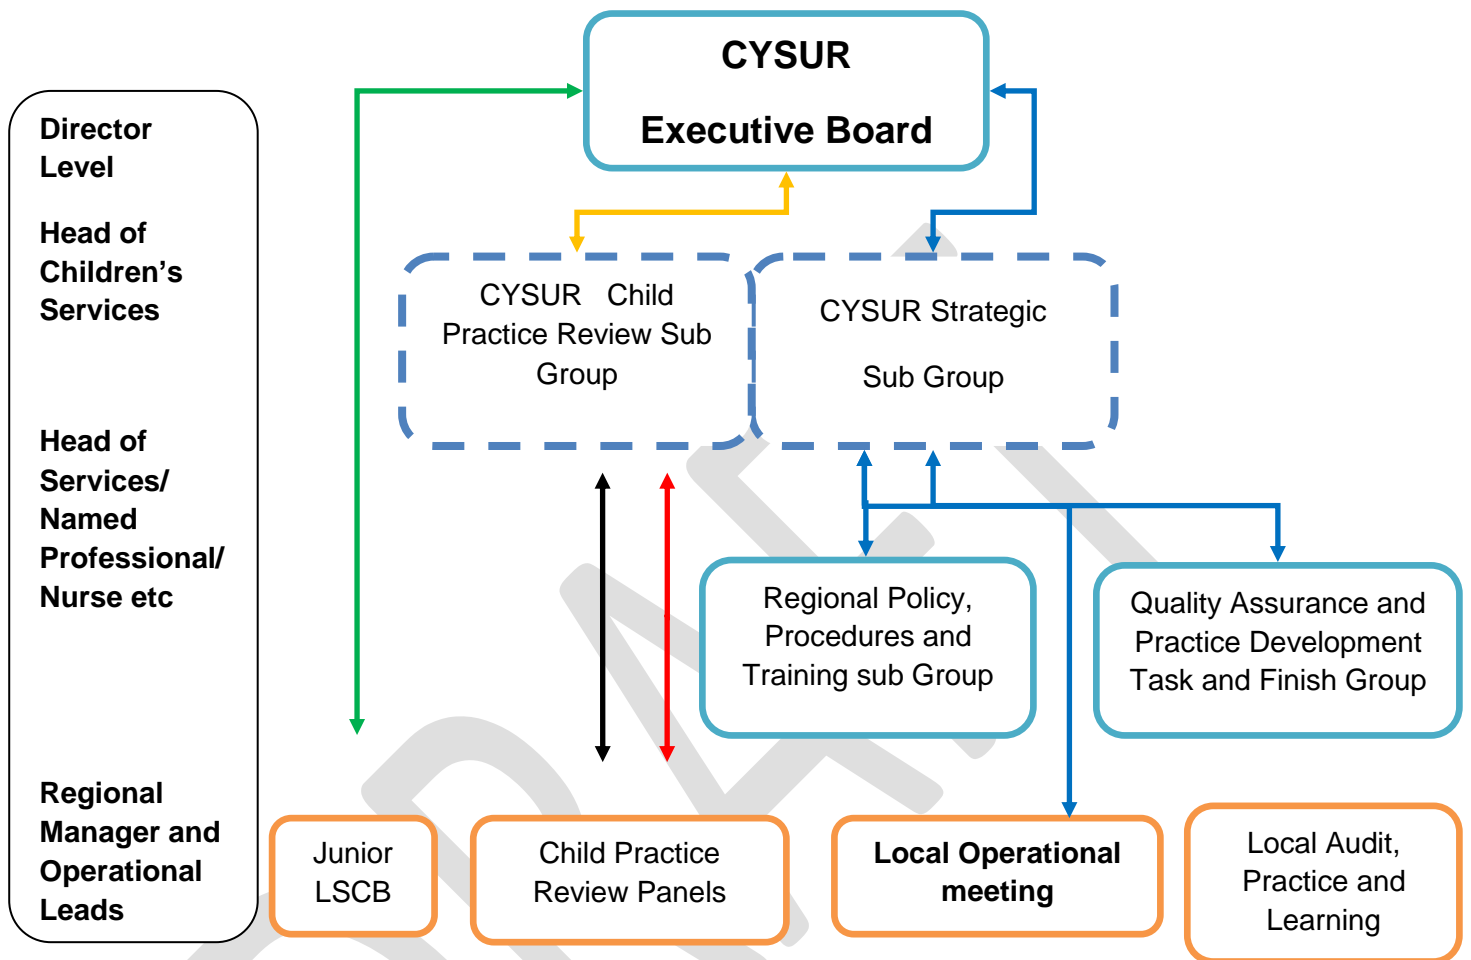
CYSUR

Executive Board

Director Level

Head of Children's Services

Head of Services/ Named Professional/ Nurse etc

Regional Manager and Operational Leads

CYSUR Child Practice Review Sub Group

CYSUR Strategic

Sub Group

Regional Policy, Procedures and Training sub Group

Quality Assurance and Practice Development Task and Finish Group

Junior LSCB

Child Practice Review Panels

Local Operational meeting

Local Audit, Practice and Learning

DRAFT